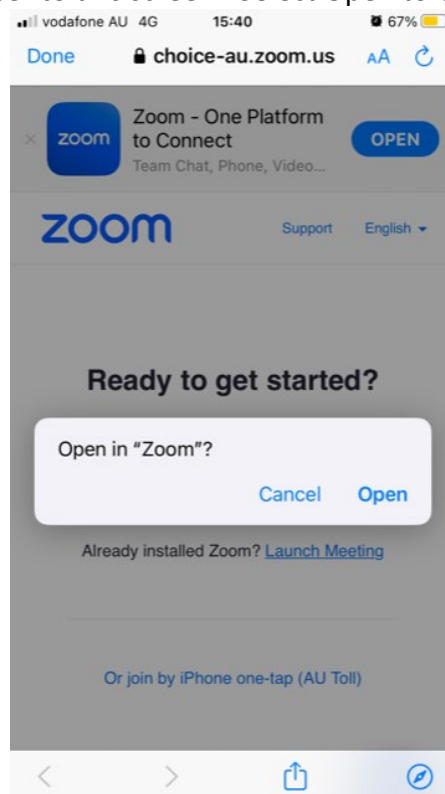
vodafone AU 4G 15:40 67%

Done choice-au.zoom.us AA

zoom Zoom - One Platform to Connect
Team Chat, Phone, Video...
OPEN

zoom Support English

Ready to get started?

Open in "Zoom"?
Cancel Open

Already installed Zoom? Launch Meeting

Or join by iPhone one-tap (AU Toll)